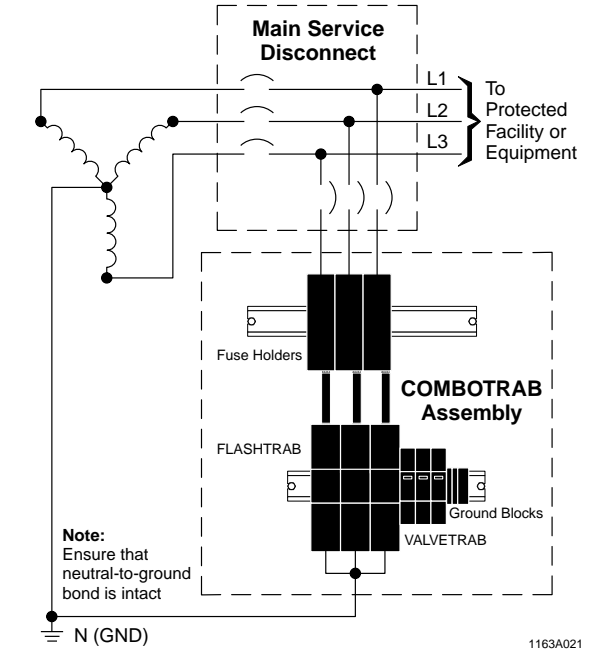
Main Service Disconnect

L1
L2
L3

To Protected Facility or Equipment

Fuse Holders

COMBOTRAB Assembly

FLASHTRAB

Ground Blocks

VALVETRAB

Note:
Ensure that neutral-to-ground bond is intact

N (GND)

1163A021